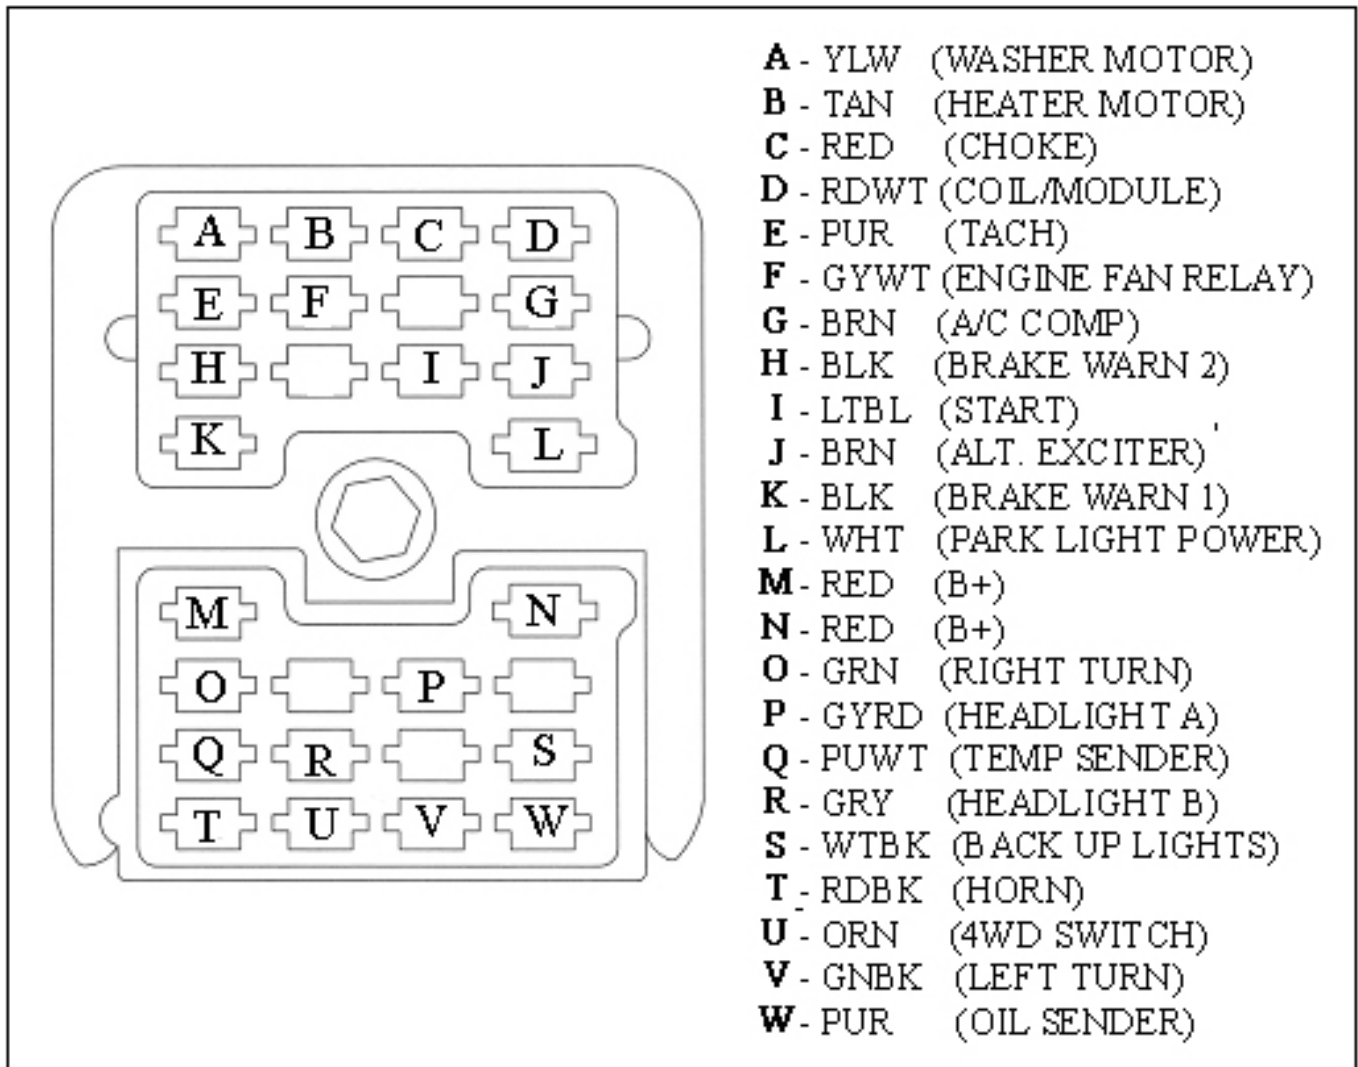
A
B
C
D
E
F
G
H
I
J
K
L
M
N
O
P
Q
R
S
T
U
V
W

A - YLW (WASHER MOTOR)
B - TAN (HEATER MOTOR)
C - RED (CHOKE)
D - RDWT (COIL/MODULE)
E - PUR (TACH)
F - GYWT (ENGINE FAN RELAY)
G - BRN (A/C COMP)
H - BLK (BRAKE WARN 2)
I - LTBL (START)
J - BRN (ALT. EXCITER)
K - BLK (BRAKE WARN 1)
L - WHT (PARK LIGHT POWER)
M - RED (B+)
N - RED (B+)
O - GRN (RIGHT TURN)
P - GYRD (HEADLIGHT A)
Q - PUWT (TEMP SENDER)
R - GRY (HEADLIGHT B)
S - WTBK (BACK UP LIGHTS)
T - RDBK (HORN)
U - ORN (4WD SWITCH)
V - GNBK (LEFT TURN)
W - PUR (OIL SENDER)